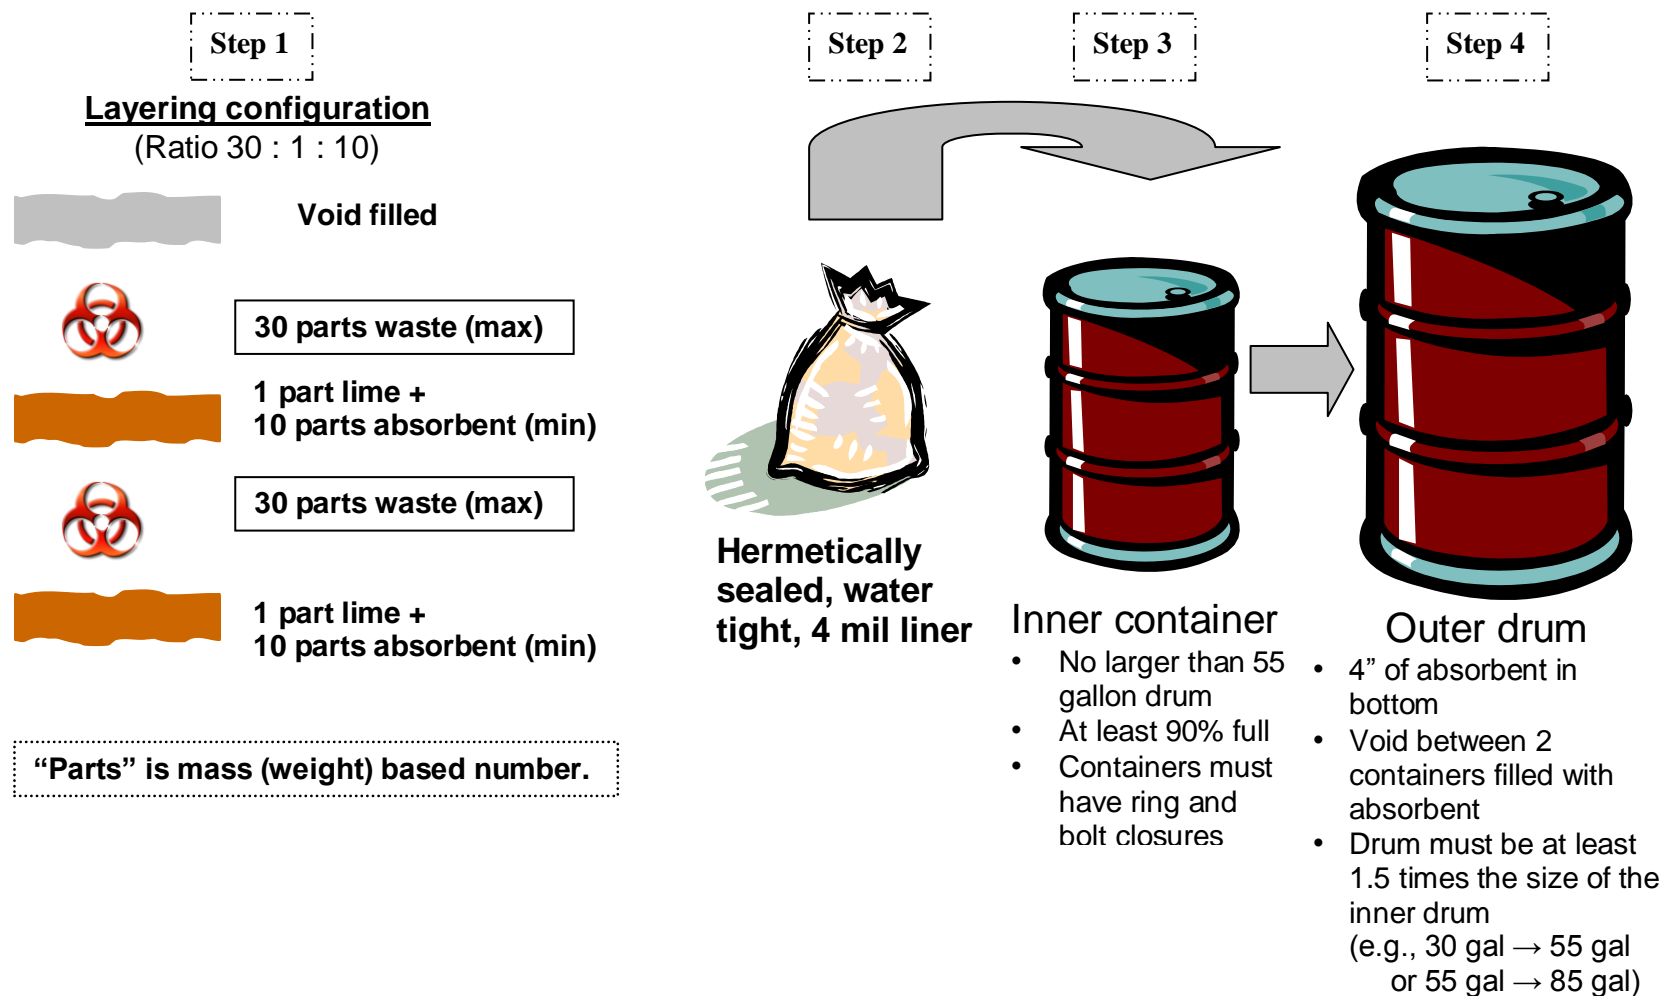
Step 1

Layering configuration
(Ratio 30 : 1 : 10)

Void filled

30 parts waste (max)

1 part lime +
10 parts absorbent (min)

30 parts waste (max)

1 part lime +
10 parts absorbent (min)

“Parts” is mass (weight) based number.

Step 2

Hermetically sealed, water tight, 4 mil liner

Step 3

Inner container
- No larger than 55 gallon drum
- At least 90% full
- Containers must have ring and bolt closures

Step 4

Outer drum
- 4” of absorbent in bottom
- Void between 2 containers filled with absorbent
- Drum must be at least 1.5 times the size of the inner drum
(e.g., 30 gal → 55 gal or 55 gal → 85 gal)